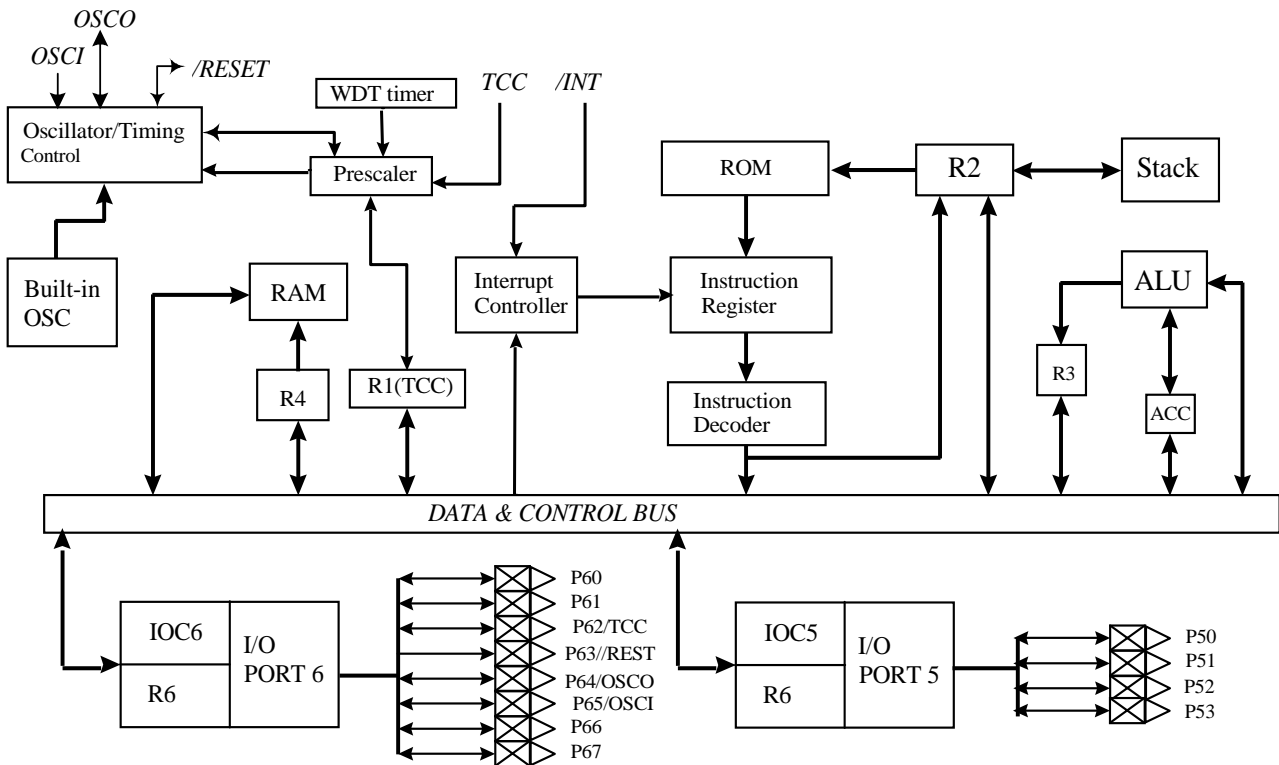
OSCO
OSCI
/RESET
WDT timer
TCC
/INT
Oscillator/Timing Control
Prescaler
ROM
R2
Stack
Built-in OSC
RAM
Interrupt Controller
Instruction Register
ALU
R4
R1(TCC)
R3
Instruction Decoder
ACC
DATA & CONTROL BUS
IOC6
R6
I/O PORT 6
P60
P61
P62/TCC
P63//REST
P64/OSCO
P65/OSCI
P66
P67
IOC5
R6
I/O PORT 5
P50
P51
P52
P53